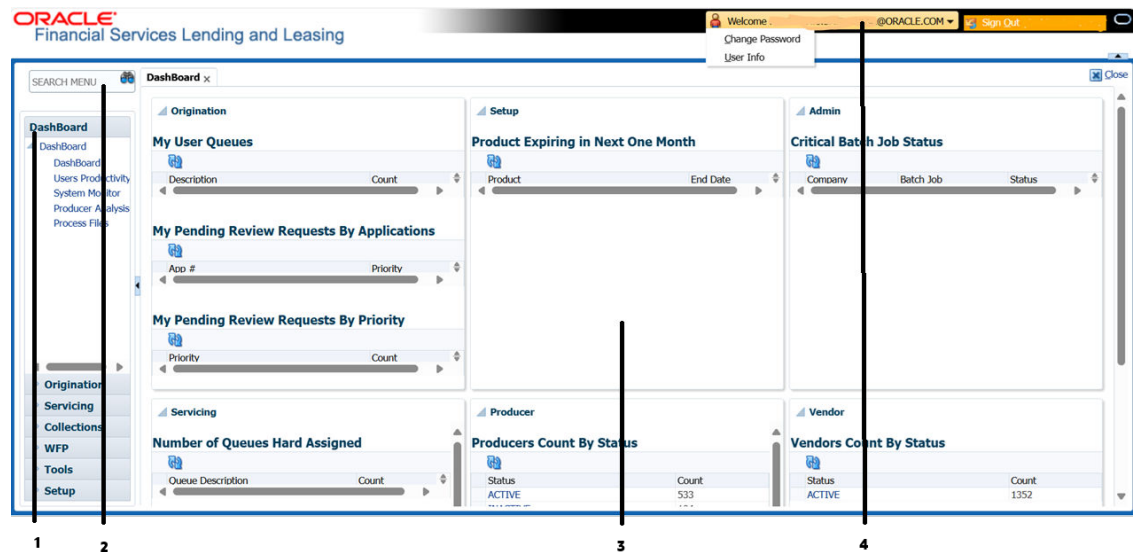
ORACLE
Financial Services Lending and Leasing

Welcome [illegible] @ORACLE.COM
Sign Out
Change Password
User Info

SEARCH MENU
DashBoard ×
Close

DashBoard
DashBoard
DashBoard
Users Productivity
System Monitor
Producer Analysis
Process Files

Origination
Servicing
Collections
WFP
Tools
Setup

Origination
My User Queues
| Description | Count |
|---|---|

My Pending Review Requests By Applications
| App # | Priority |
|---|---|

My Pending Review Requests By Priority
| Priority | Count |
|---|---|

Setup
Product Expiring in Next One Month
| Product | End Date |
|---|---|

Admin
Critical Batch Job Status
| Company | Batch Job | Status |
|---|---|---|

Servicing
Number of Queues Hard Assigned
| Queue Description | Count |
|---|---|

Producer
Producers Count By Status
| Status | Count |
|---|---|
| ACTIVE | 533 |

Vendor
Vendors Count By Status
| Status | Count |
|---|---|
| ACTIVE | 1352 |

1
2
3
4